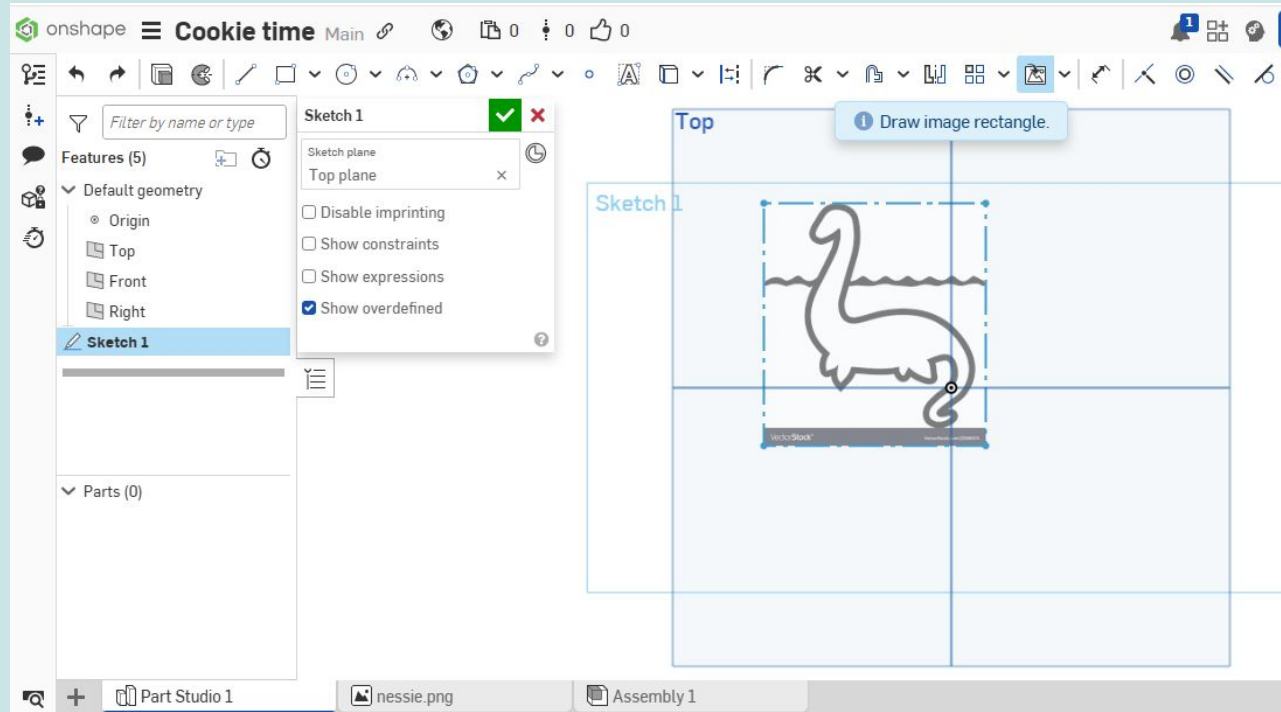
onshape Cookie time Main 0 0 0

1

Draw image rectangle.

Filter by name or type

Features (5)

Default geometry

Origin

Top

Front

Right

Sketch 1

Parts (0)

Sketch 1

Sketch plane

Top plane

Disable imprinting

Show constraints

Show expressions

Show overdefined

Top

Sketch 1

VectorStock

Part Studio 1

nessie.png

Assembly 1